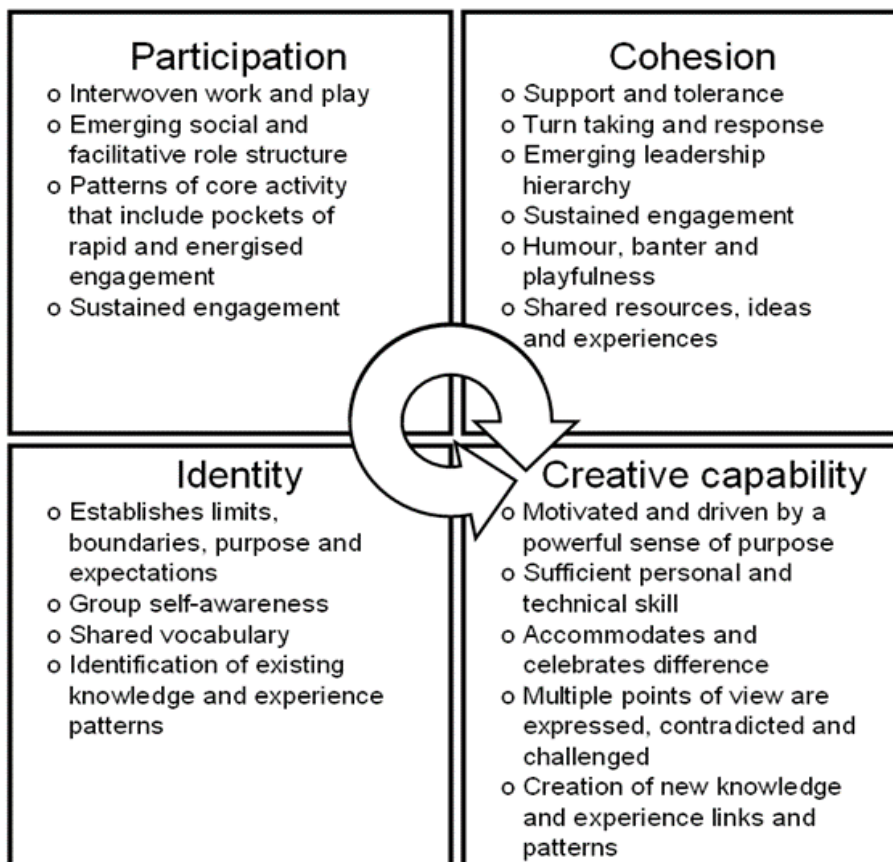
Participation
o Interwoven work and play
o Emerging social and facilitative role structure
o Patterns of core activity that include pockets of rapid and energised engagement
o Sustained engagement

Cohesion
o Support and tolerance
o Turn taking and response
o Emerging leadership hierarchy
o Sustained engagement
o Humour, banter and playfulness
o Shared resources, ideas and experiences

Identity
o Establishes limits, boundaries, purpose and expectations
o Group self-awareness
o Shared vocabulary
o Identification of existing knowledge and experience patterns

Creative capability
o Motivated and driven by a powerful sense of purpose
o Sufficient personal and technical skill
o Accommodates and celebrates difference
o Multiple points of view are expressed, contradicted and challenged
o Creation of new knowledge and experience links and patterns